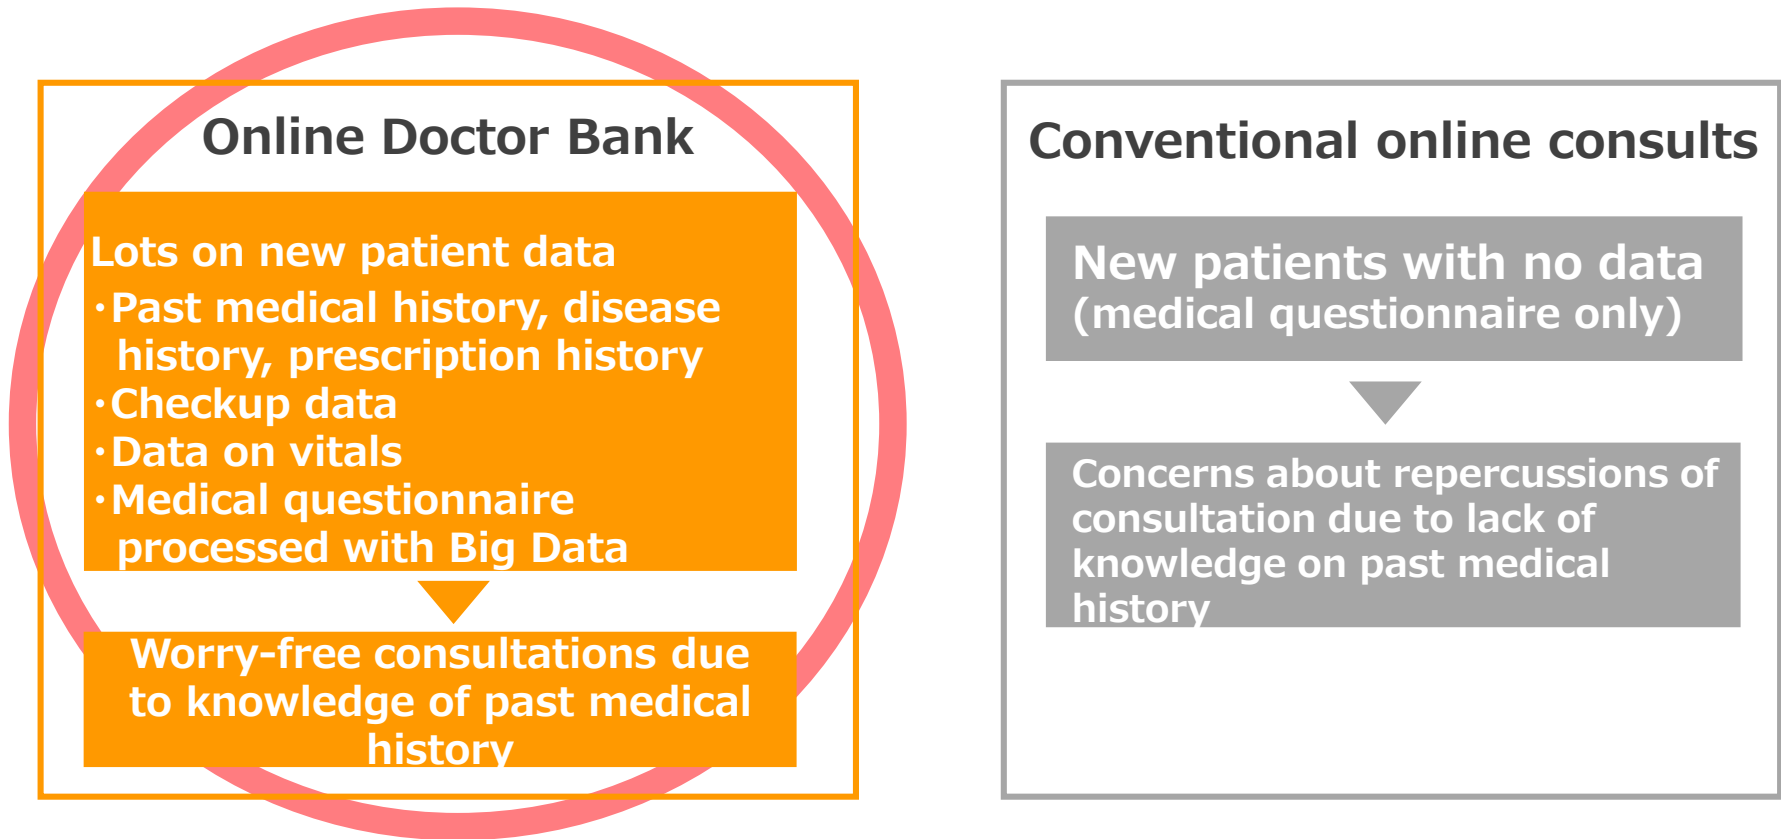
Online Doctor Bank

Lots on new patient data
・Past medical history, disease history, prescription history
・Checkup data
・Data on vitals
・Medical questionnaire processed with Big Data

Worry-free consultations due to knowledge of past medical history

Conventional online consults

New patients with no data (medical questionnaire only)

Concerns about repercussions of consultation due to lack of knowledge on past medical history